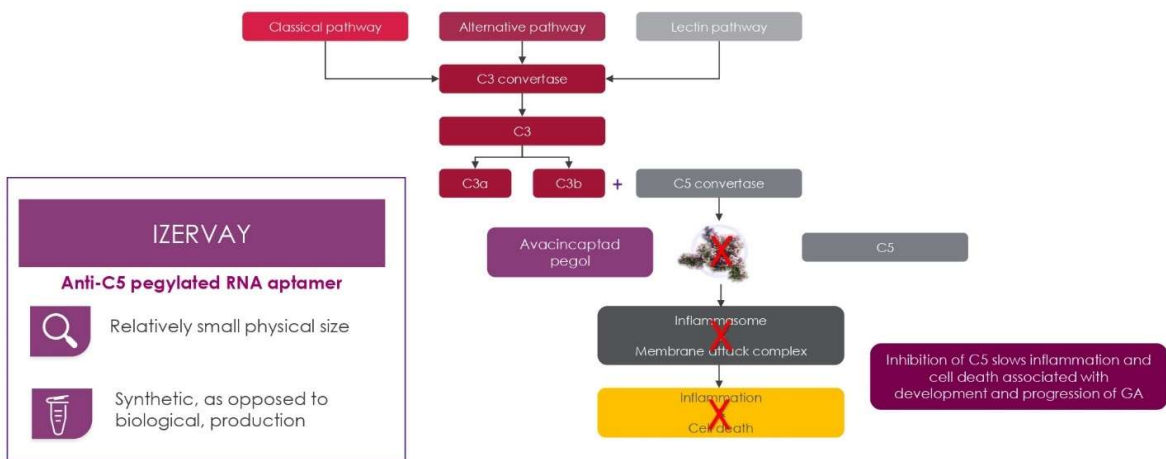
Classical pathway

Alternative pathway

Lectin pathway

C3 convertase

C3

C3a

C3b

+

C5 convertase

IZERVAY

Anti-C5 pegylated RNA aptamer

Relatively small physical size

Synthetic, as opposed to biological, production

Avacincaptad pegol

C5

Inflammasome

Membrane attack complex

Inflammation

Cell death

Inhibition of C5 slows inflammation and cell death associated with development and progression of GA